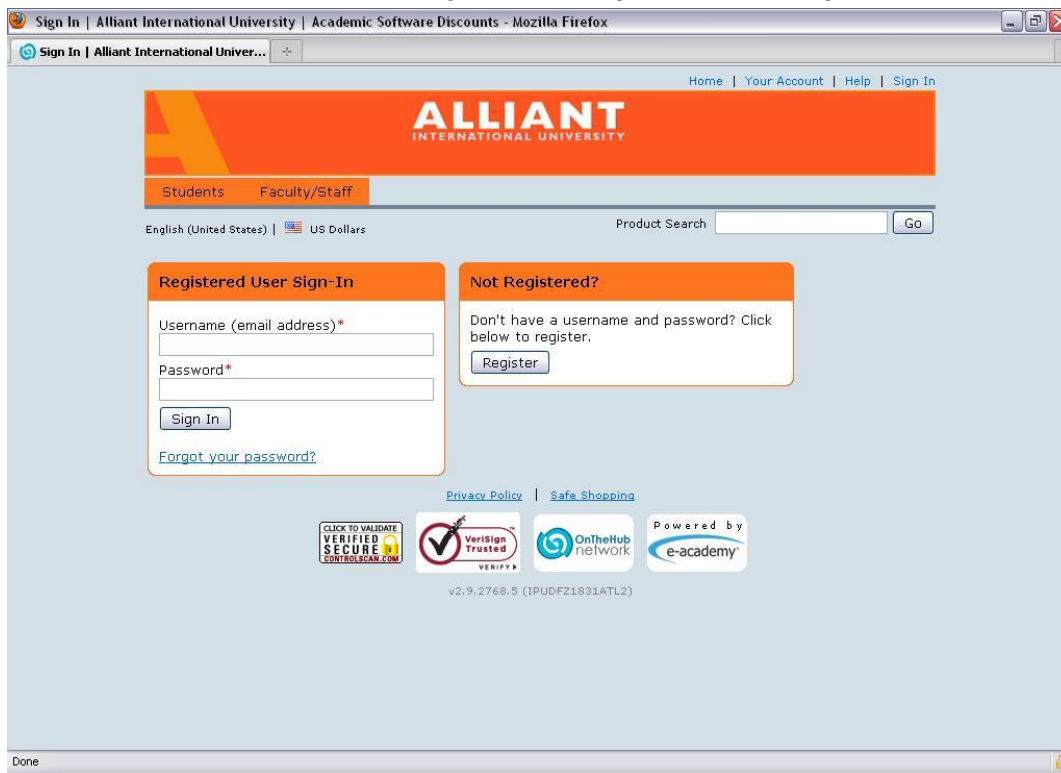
Sign In | Alliant International University | Academic Software Discounts - Mozilla Firefox

Sign In | Alliant International Univer...

Home | Your Account | Help | Sign In

ALLIANT
INTERNATIONAL UNIVERSITY

Students Faculty/Staff

English (United States) | US Dollars

Product Search Go

Registered User Sign-In

Username (email address)*

Password*

Sign In

Forgot your password?

Not Registered?

Don't have a username and password? Click below to register.

Register

Privacy Policy | Safe Shopping

CLICK TO VALIDATE VERIFIED SECURE CONTROLSCAN.COM

VeriSign Trusted VERIFY

OnTheHub network

Powered by e-academy

v2.9.2768.5 (IPUDFZ1831ATL2)

Done